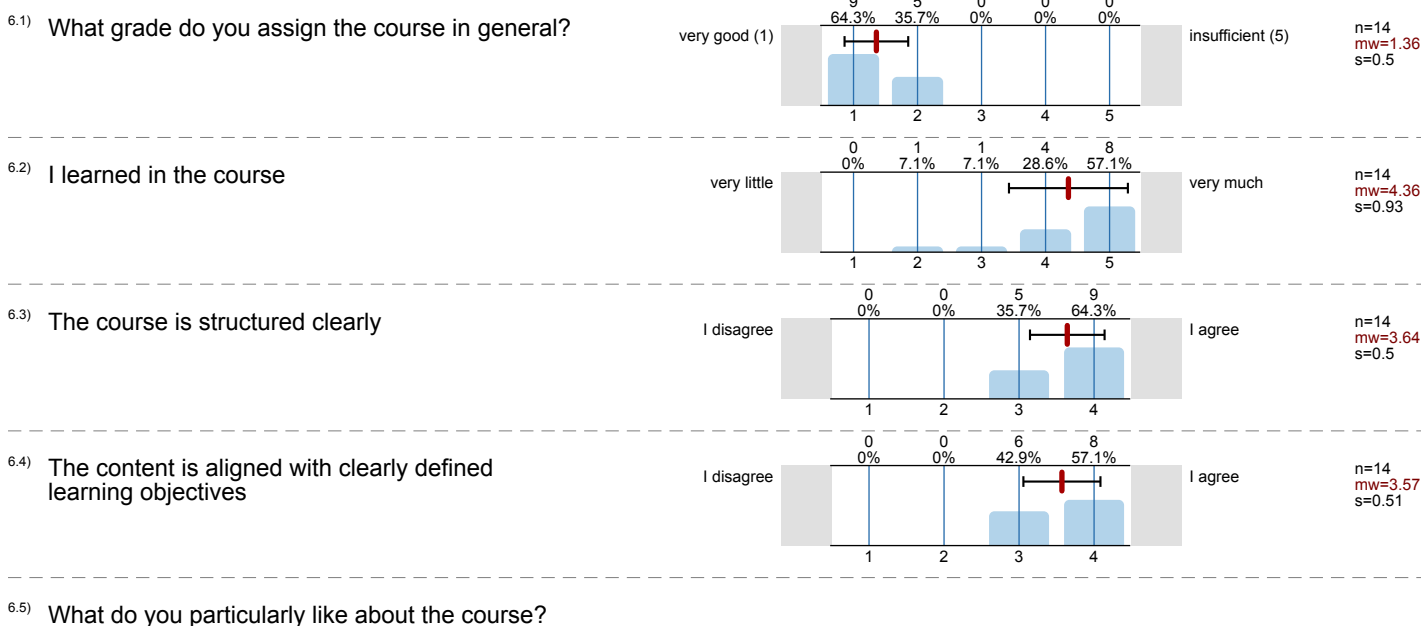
6.1) What grade do you assign the course in general?

| 9 | 5 | 0 | 0 | 0 |
|---|---|---|---|---|
| 64.3% | 35.7% | 0% | 0% | 0% |
| 1 | 2 | 3 | 4 | 5 |

very good (1) insufficient (5)

n=14
mw=1.36
s=0.5

6.2) I learned in the course

| 0 | 1 | 1 | 4 | 8 |
|---|---|---|---|---|
| 0% | 7.1% | 7.1% | 28.6% | 57.1% |
| 1 | 2 | 3 | 4 | 5 |

very little very much

n=14
mw=4.36
s=0.93

6.3) The course is structured clearly

| 0 | 0 | 5 | 9 |
|---|---|---|---|
| 0% | 0% | 35.7% | 64.3% |
| 1 | 2 | 3 | 4 |

I disagree I agree

n=14
mw=3.64
s=0.5

6.4) The content is aligned with clearly defined learning objectives

| 0 | 0 | 6 | 8 |
|---|---|---|---|
| 0% | 0% | 42.9% | 57.1% |
| 1 | 2 | 3 | 4 |

I disagree I agree

n=14
mw=3.57
s=0.51

6.5) What do you particularly like about the course?